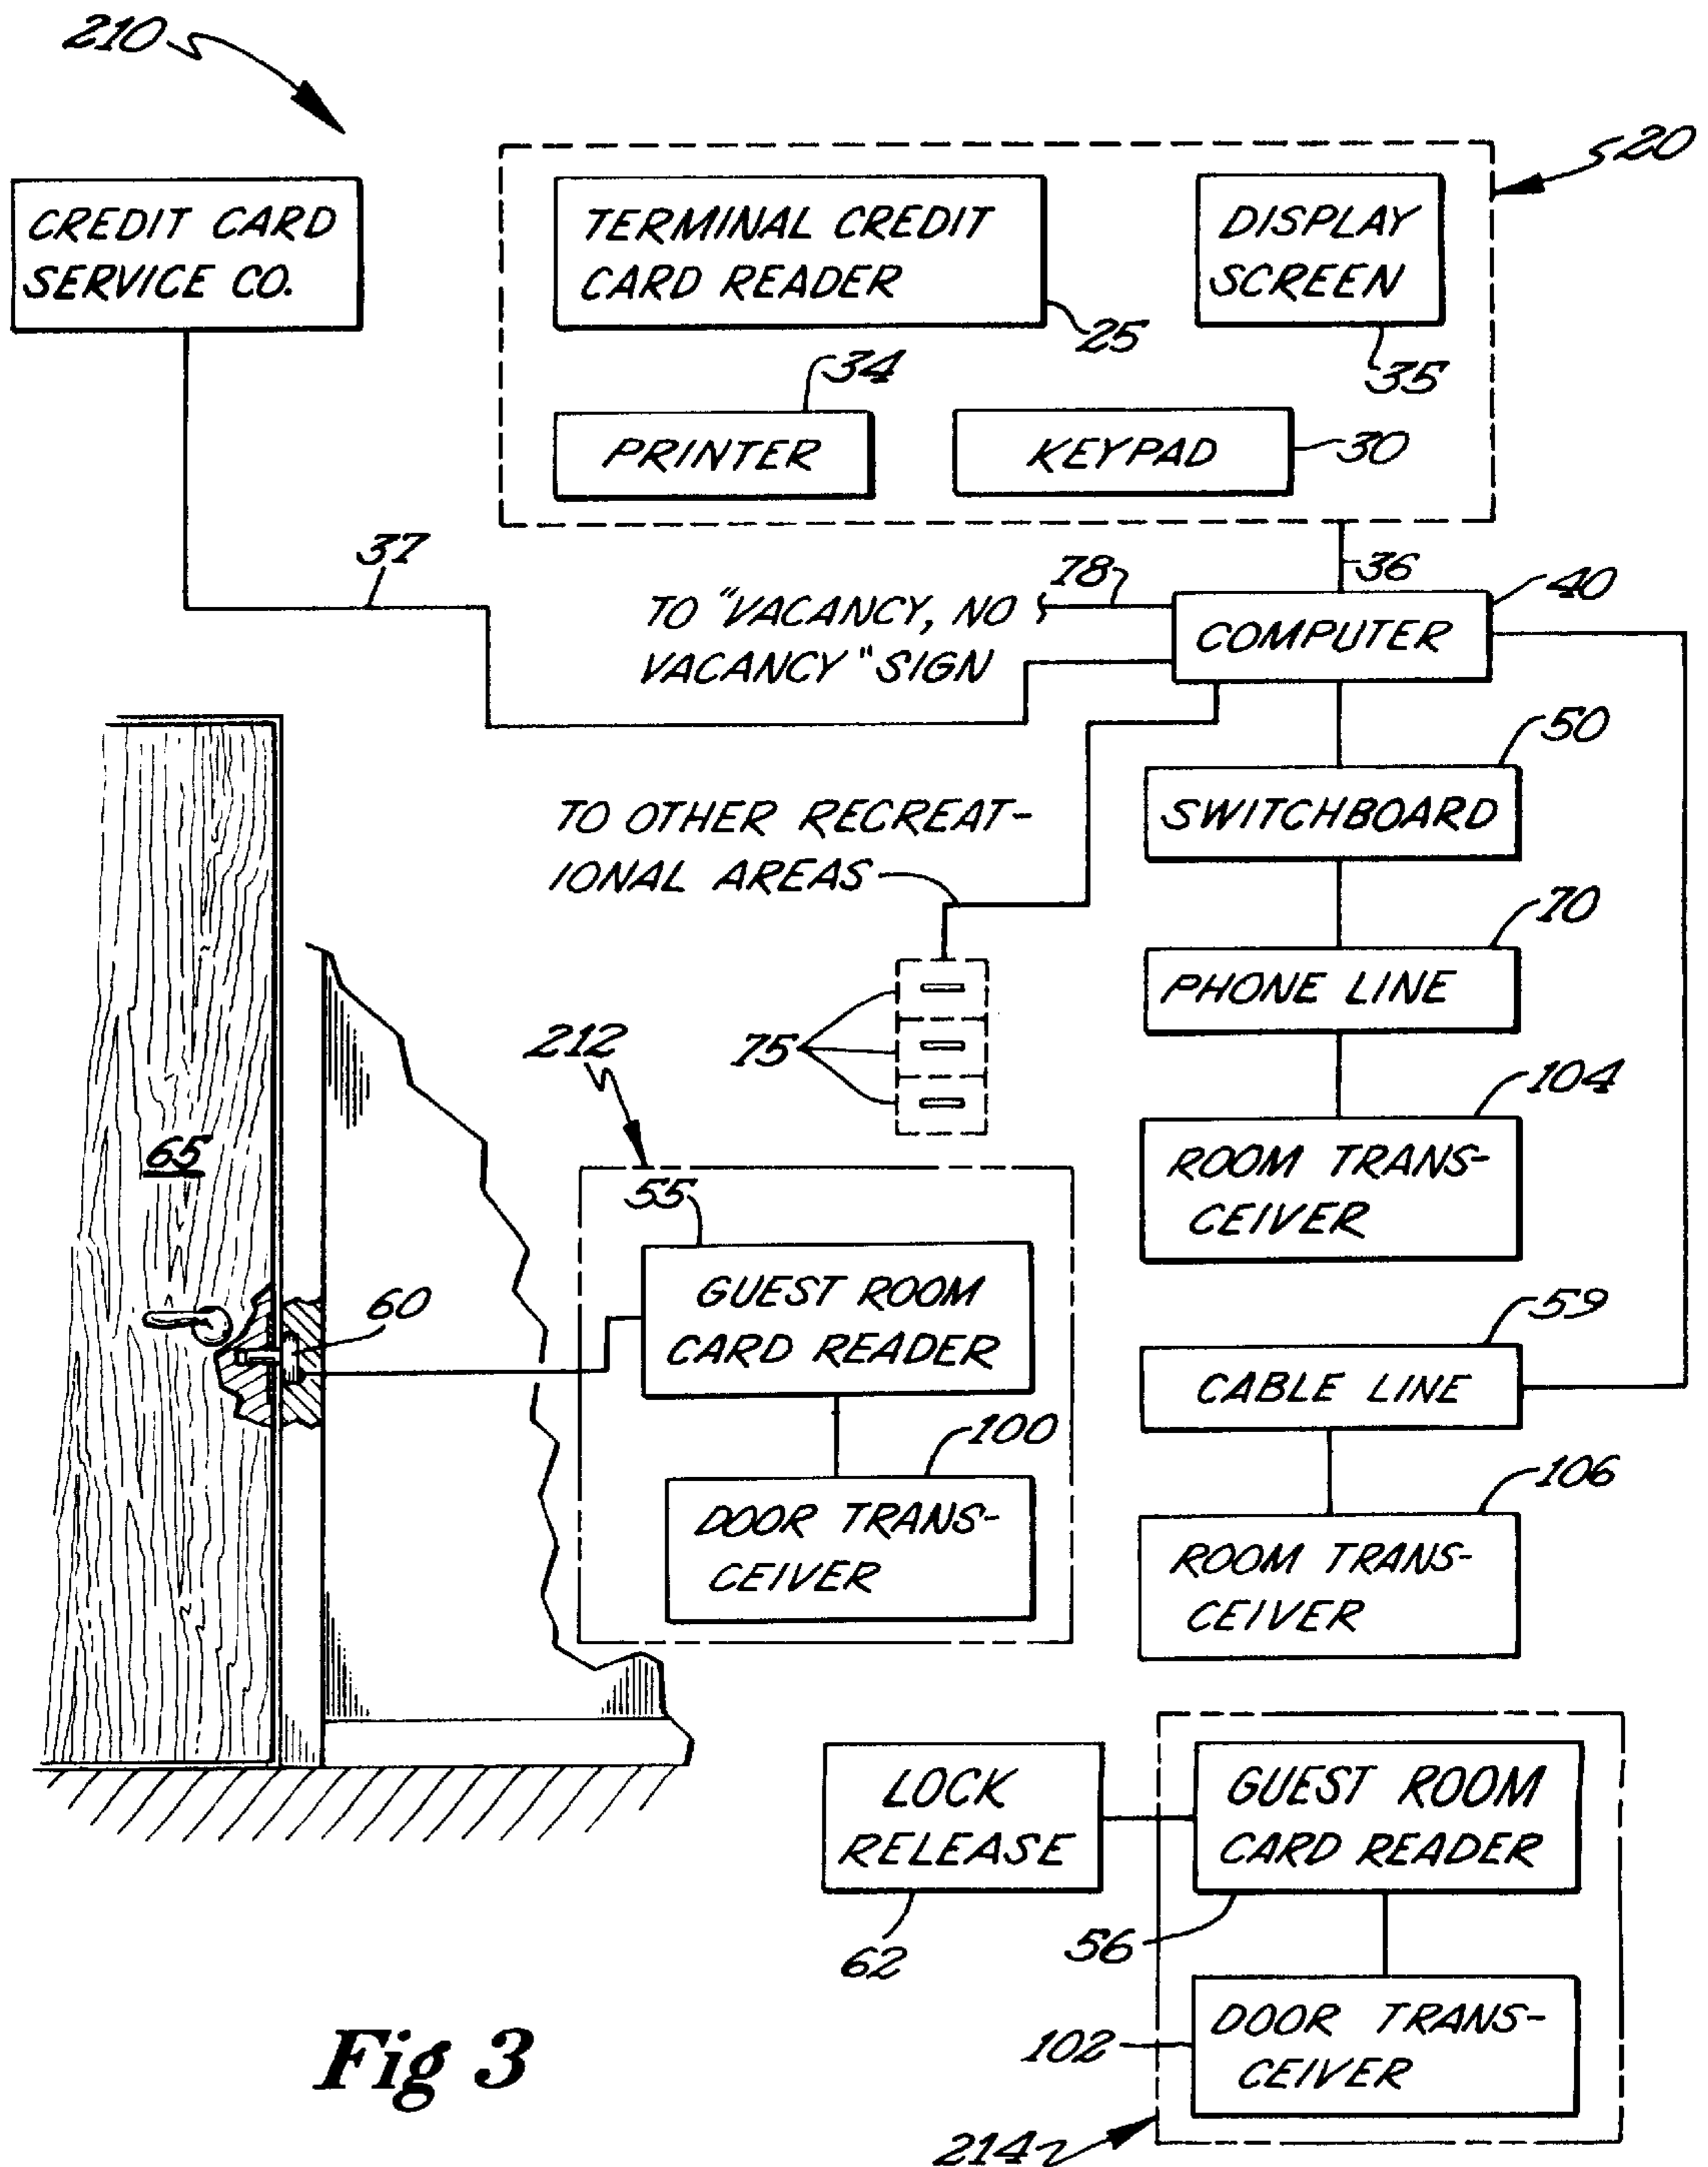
210

20

CREDIT CARD SERVICE CO.

TERMINAL CREDIT CARD READER

25

DISPLAY SCREEN

35

34

PRINTER

KEYPAD

30

37

78

36

TO "VACANCY, NO VACANCY" SIGN

COMPUTER

40

50

SWITCHBOARD

TO OTHER RECREATIONAL AREAS

70

PHONE LINE

75

104

ROOM TRANSCEIVER

212

65

55

GUEST ROOM CARD READER

60

59

CABLE LINE

100

DOOR TRANSCEIVER

106

ROOM TRANSCEIVER

LOCK RELEASE

GUEST ROOM CARD READER

62

56

DOOR TRANSCEIVER

102

Fig 3

214